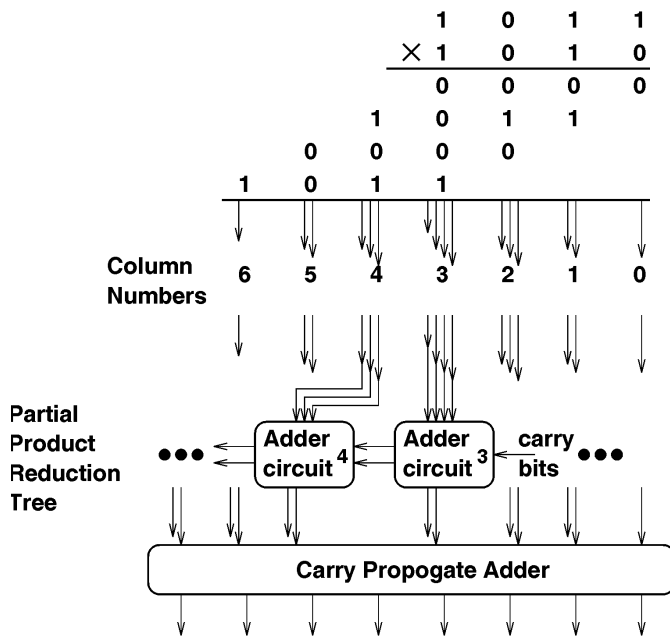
| | | | 1 | 0 | 1 | 1 |
|---|---|---|---|---|---|---|
| | | | × 1 | 0 | 1 | 0 |
| | | | 0 | 0 | 0 | 0 |
| | | 1 | 0 | 1 | 1 | |
| | 0 | 0 | 0 | 0 | | |
| 1 | 0 | 1 | 1 | | | |

Column Numbers 6 5 4 3 2 1 0

Partial Product Reduction Tree

Adder circuit$^4$

Adder circuit$^3$

carry bits

Carry Propogate Adder